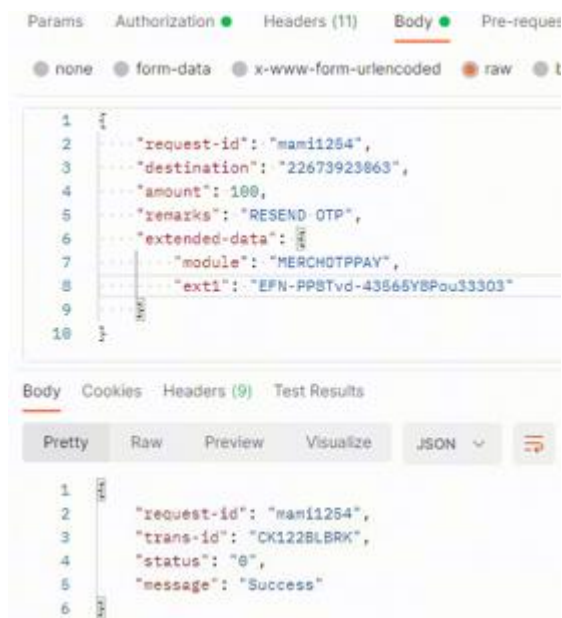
Params Authorization Headers (11) Body Pre-reques

none form-data x-www-form-urlencoded raw b

1 {
2 "request-id": "mami1254",
3 "destination": "22673923863",
4 "amount": 100,
5 "remarks": "RESEND OTP",
6 "extended-data": {
7 "module": "MERCHOTPPAY",
8 "ext1": "EFN-PPBTvd-43565YBPou33303"
9 }
10 }

Body Cookies Headers (9) Test Results

Pretty Raw Preview Visualize JSON

1 {
2 "request-id": "mami1254",
3 "trans-id": "CK122BLBRK",
4 "status": "0",
5 "message": "Success"
6 }